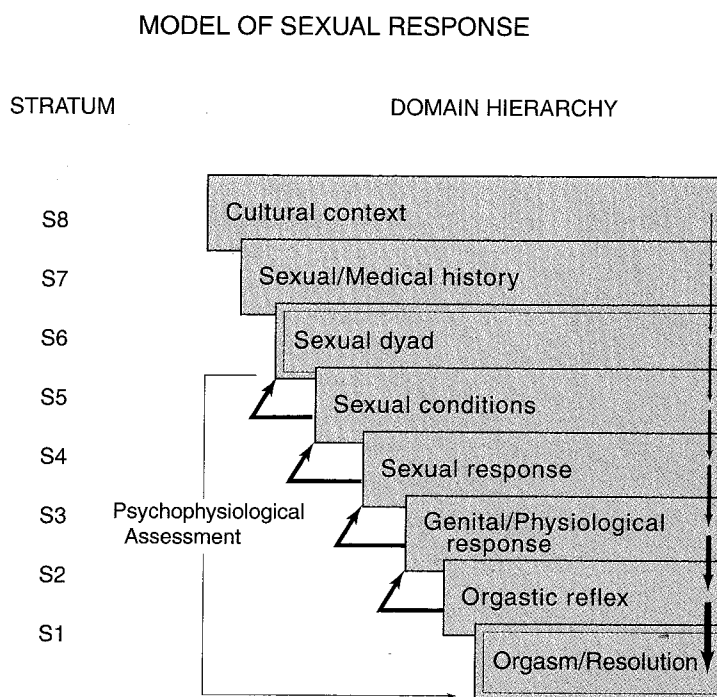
MODEL OF SEXUAL RESPONSE

STRATUM

DOMAIN HIERARCHY

S8
Cultural context

S7
Sexual/Medical history

S6
Sexual dyad

S5
Sexual conditions

S4
Sexual response

S3
Psychophysiological Assessment
Genital/Physiological response

S2
Orgastic reflex

S1
Orgasm/Resolution